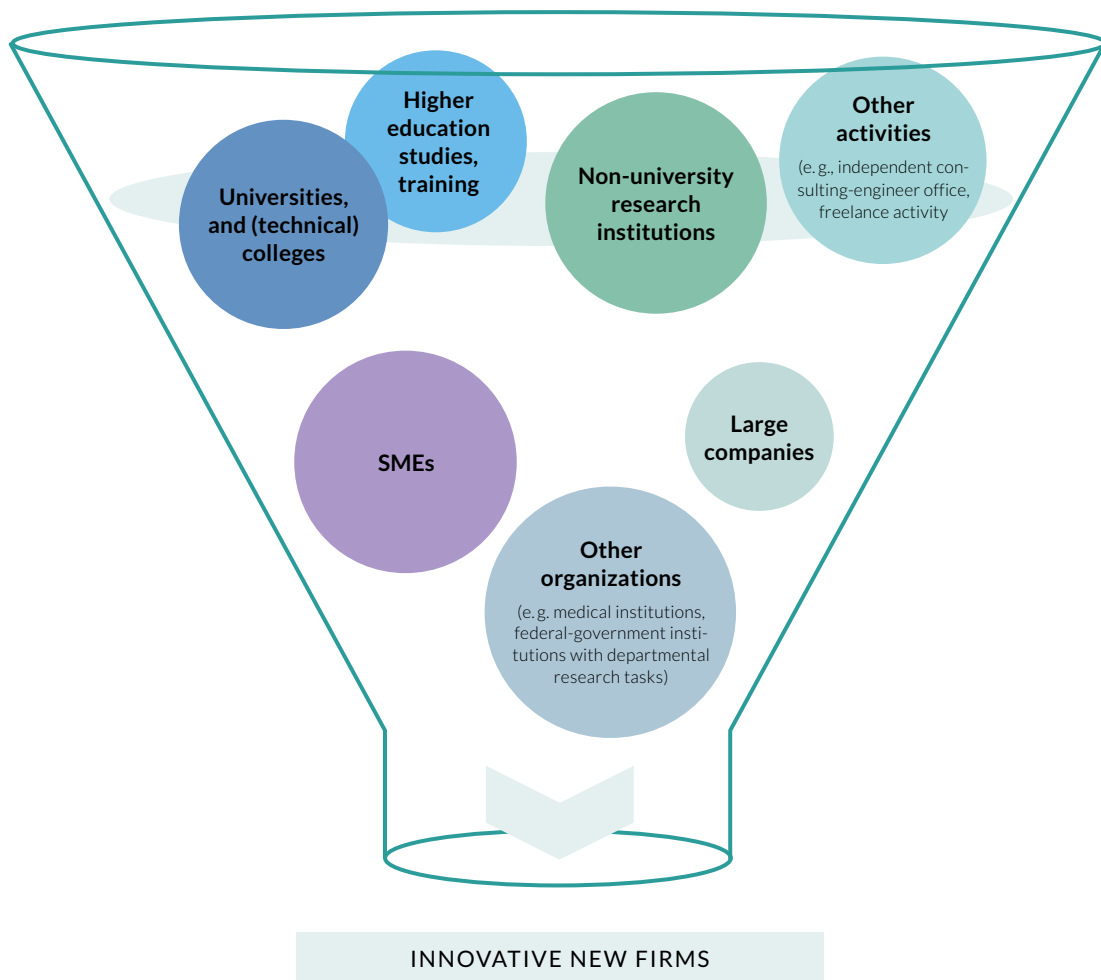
Higher education studies, training

Universities, and (technical) colleges

Non-university research institutions

Other activities
(e. g., independent consulting-engineer office, freelance activity

SMEs

Large companies

Other organizations
(e. g. medical institutions, federal-government institutions with departmental research tasks)

INNOVATIVE NEW FIRMS